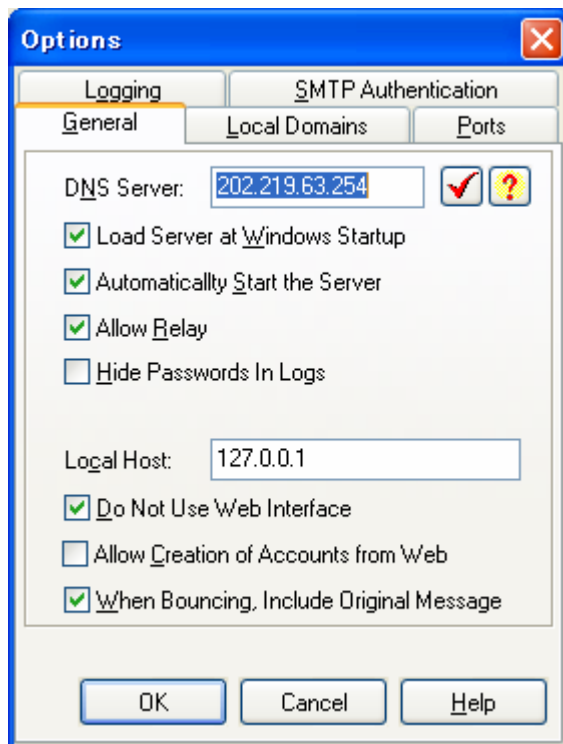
Options

Logging
SMTP Authentication
General
Local Domains
Ports

DNS Server: 202.219.63.254

?

Load Server at Windows Startup

Automaticallty Start the Server

Allow Relay

Hide Passwords In Logs

Local Host: 127.0.0.1

Do Not Use Web Interface

Allow Creation of Accounts from Web

When Bouncing, Include Original Message

OK
Cancel
Help